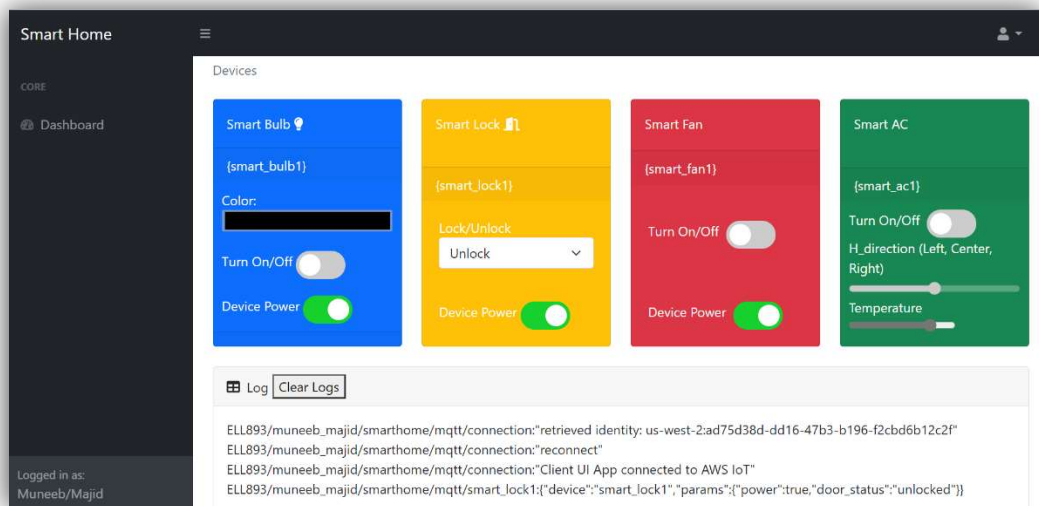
Smart Home

CORE

Dashboard

Logged in as:
Muneeb/Majid

Devices

Smart Bulb

{smart_bulb1}

Color:

Turn On/Off

Device Power

Smart Lock

{smart_lock1}

Lock/Unlock

Unlock

Device Power

Smart Fan

{smart_fan1}

Turn On/Off

Device Power

Smart AC

{smart_ac1}

Turn On/Off

H_direction (Left, Center, Right)

Temperature

Log Clear Logs

ELL893/muneeb_majid/smarthome/mqtt/connection:"retrieved identity: us-west-2:ad75d38d-dd16-47b3-b196-f2cbd6b12c2f"
ELL893/muneeb_majid/smarthome/mqtt/connection:"reconnect"
ELL893/muneeb_majid/smarthome/mqtt/connection:"Client UI App connected to AWS IoT"
ELL893/muneeb_majid/smarthome/mqtt/smart_lock1:{"device":"smart_lock1","params":{"power":true,"door_status":"unlocked"}}